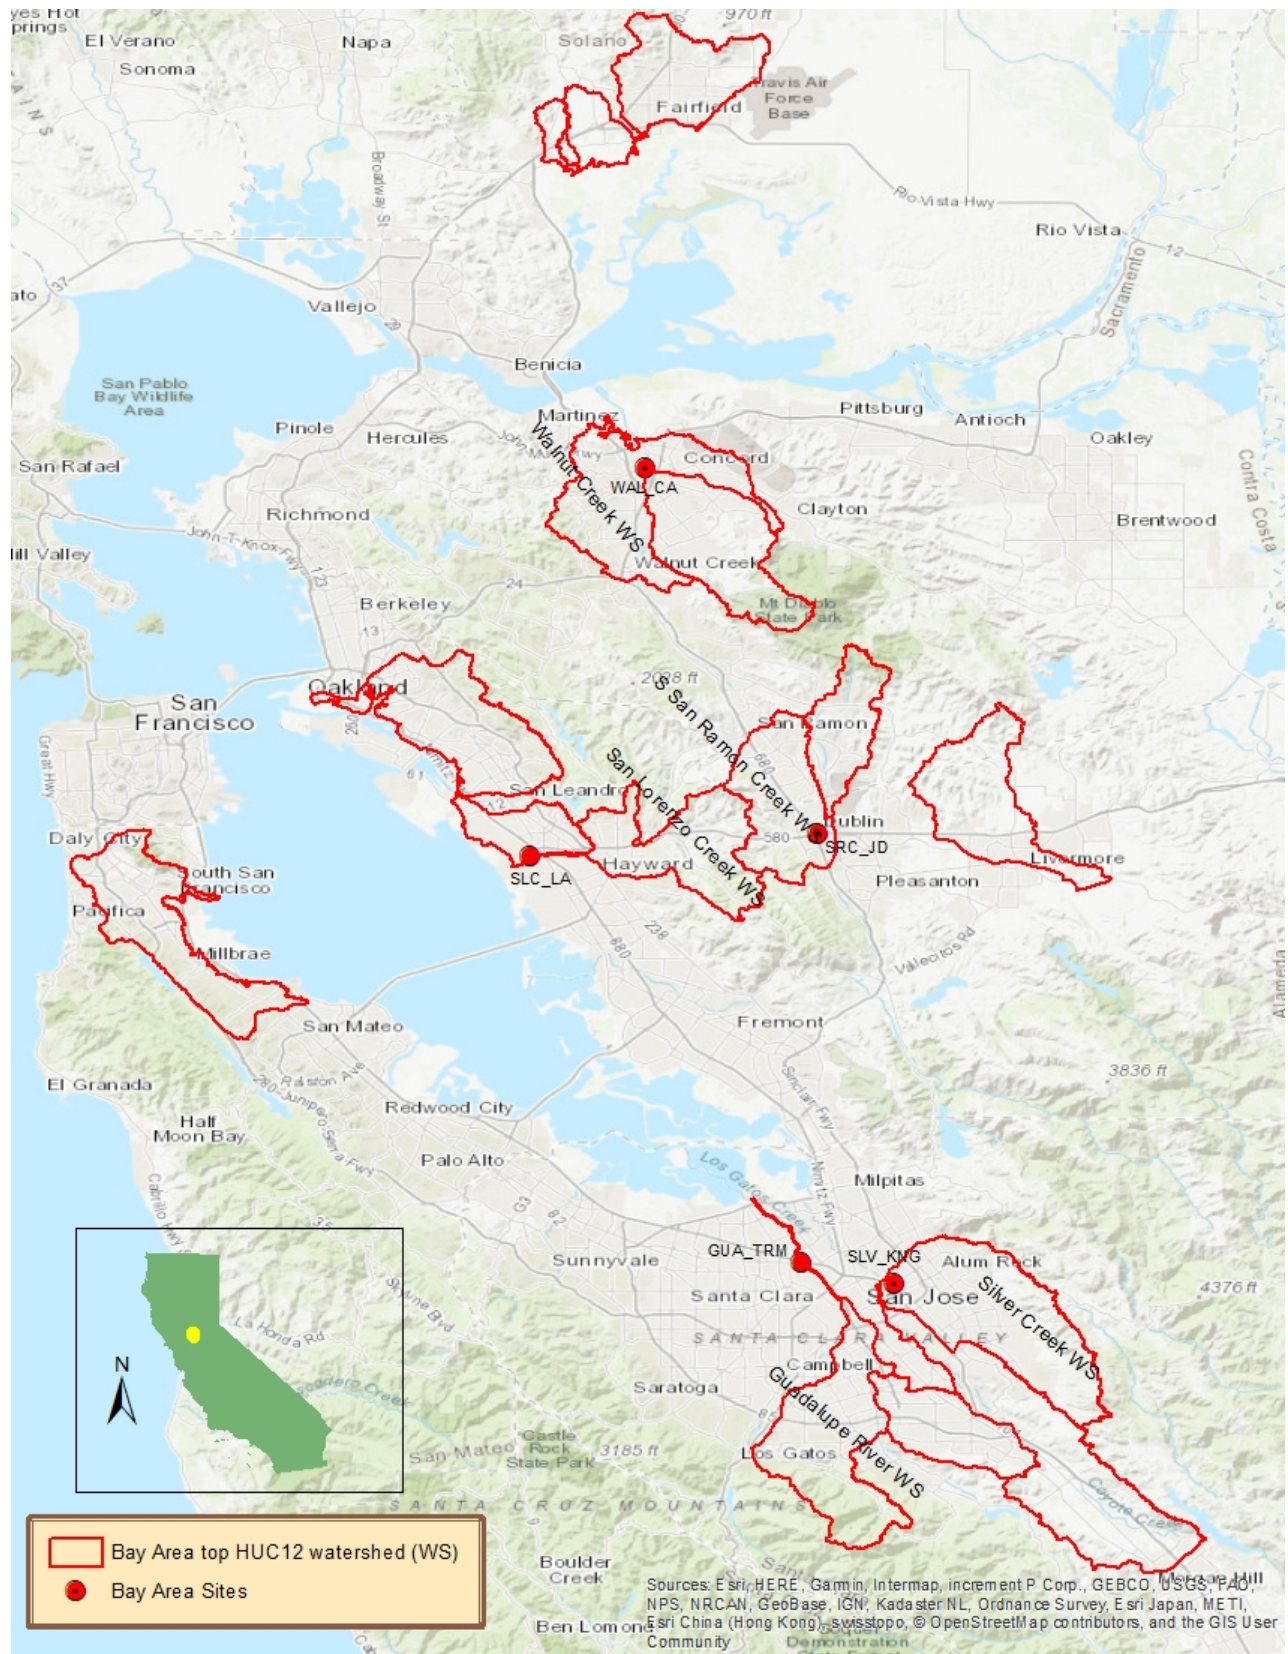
yes Hot Springs
El Verano
Napa
Solano
970 ft
Sonoma
Fairfield
Travis Air Force Base
Broadway St
Rio Vista Hwy
Rio Vista
12
Sacramento
37
Vallejo
29
Benicia
San Pablo Bay Wildlife Area
Martinez
Pittsburg
Antioch
Oakley
Pinole
Hercules
San Rafael
Walnut Creek WS
WAL_CA
Concord
Clayton
Contra Costa
Richmond
Brentwood
John T Knox Fwy
Mill Valley
Walnut Creek
24
Berkeley
Mt Diablo State Park
13
123
Oakland
2098 ft
S San Ramon Creek WS
San Francisco
San Ramon
Great Hwy
61
680
San Leandro
San Lorenzo Creek WS
Dublin
580
SRC_JD
Daly City
SLC_LA
Hayward
Livermore
South San Francisco
Pleasanton
Pacifica
880
238
Millbrae
Vallecitos Rd
San Mateo
Fremont
Alameda
3836 ft
El Granada
Ralston Ave
280 Junipero Serra Fwy
Redwood City
Half Moon Bay
Palo Alto
Sinclair Fwy
Nimitz Fwy
Los Gatos Creek
Milpitas
Cabrillo Hwy
35
G3
82
Sunnyvale
GUA_TRM
SLV_KNG
Alum Rock
4376 ft
Skyline Blvd
Santa Clara
San Jose
Silver Creek WS
La Honda Rd
SANTA CLARA VALLEY
N
Campbell
Saratoga
Guadalupe River WS
Castle Rock State Park
San Mateo
3185 ft
Los Gatos
Coyote Creek
SANTA CRUZ MOUNTAINS
Bay Area top HUC12 watershed (WS)
Bay Area Sites
Boulder Creek
Metcalf Hill
Sources: Esri, HERE, Garmin, Intermap, increment P Corp., GEBCO, USGS, FAO, NPS, NRCAN, GeoBase, IGN, Kadaster NL, Ordnance Survey, Esri Japan, METI, Esri China (Hong Kong), swisstopo, © OpenStreetMap contributors, and the GIS User Community
Ben Lomond
Demonstration